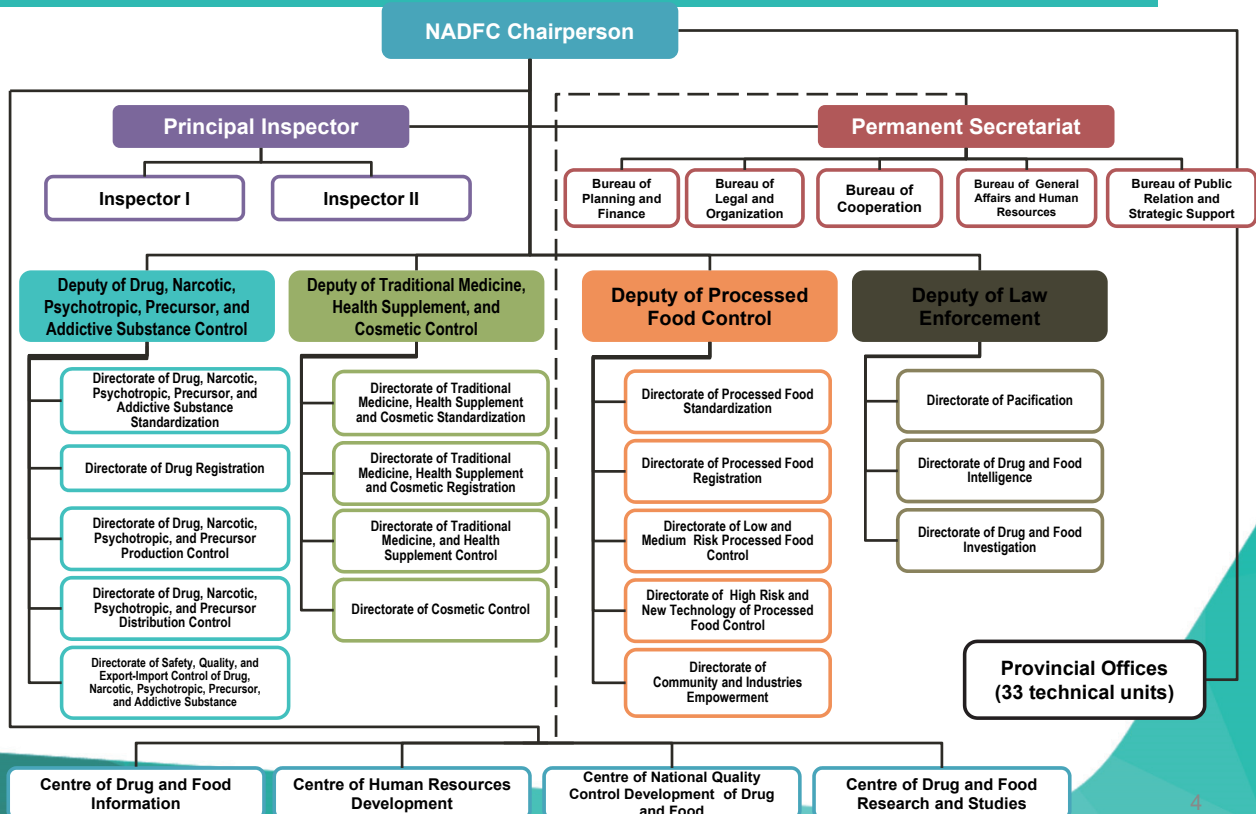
NADFC Chairperson

Principal Inspector

Inspector I

Inspector II

Permanent Secretariat

Bureau of Planning and Finance

Bureau of Legal and Organization

Bureau of Cooperation

Bureau of General Affairs and Human Resources

Bureau of Public Relation and Strategic Support

Deputy of Drug, Narcotic, Psychotropic, Precursor, and Addictive Substance Control

Directorate of Drug, Narcotic, Psychotropic, Precursor, and Addictive Substance Standardization

Directorate of Drug Registration

Directorate of Drug, Narcotic, Psychotropic, and Precursor Production Control

Directorate of Drug, Narcotic, Psychotropic, and Precursor Distribution Control

Directorate of Safety, Quality, and Export-Import Control of Drug, Narcotic, Psychotropic, Precursor, and Addictive Substance

Deputy of Traditional Medicine, Health Supplement, and Cosmetic Control

Directorate of Traditional Medicine, Health Supplement and Cosmetic Standardization

Directorate of Traditional Medicine, Health Supplement and Cosmetic Registration

Directorate of Traditional Medicine, and Health Supplement Control

Directorate of Cosmetic Control

Deputy of Processed Food Control

Directorate of Processed Food Standardization

Directorate of Processed Food Registration

Directorate of Low and Medium Risk Processed Food Control

Directorate of High Risk and New Technology of Processed Food Control

Directorate of Community and Industries Empowerment

Deputy of Law Enforcement

Directorate of Pacification

Directorate of Drug and Food Intelligence

Directorate of Drug and Food Investigation

Provincial Offices (33 technical units)

Centre of Drug and Food Information

Centre of Human Resources Development

Centre of National Quality Control Development of Drug and Food

Centre of Drug and Food Research and Studies

4